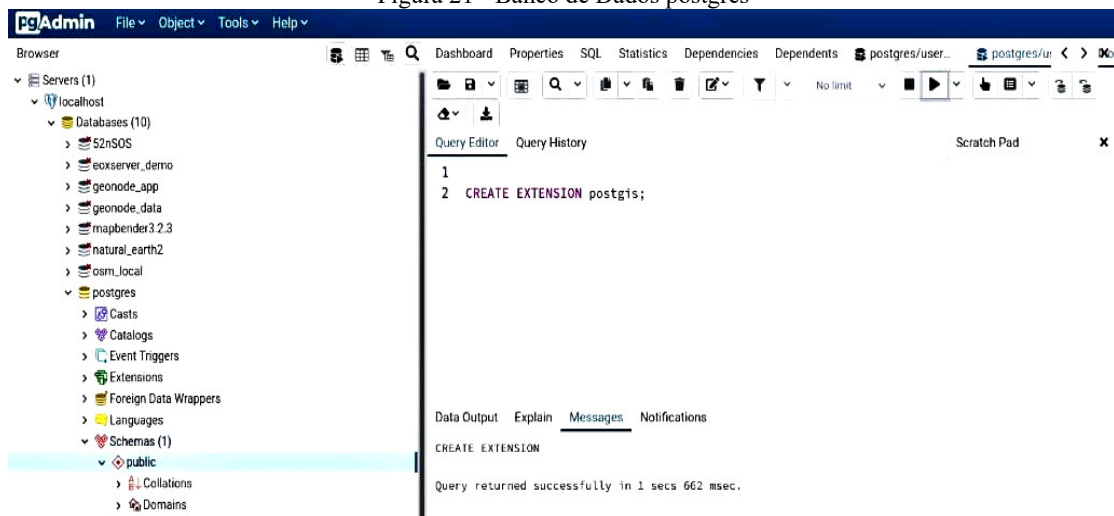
Figura 21 - Banco de Dados postgres

pgAdmin File Object Tools Help

Browser

Servers (1)
localhost
Databases (10)
52nSOS
eoxserver_demo
geonode_app
geonode_data
mapbender3.2.3
natural_earth2
osm_local
postgres
Casts
Catalogs
Event Triggers
Extensions
Foreign Data Wrappers
Languages
Schemas (1)
public
Collations
Domains

Dashboard Properties SQL Statistics Dependencies Dependents postgres/user... postgres/u

No limit

Query Editor Query History

Scratch Pad

1
2 CREATE EXTENSION postgis;

Data Output Explain Messages Notifications

CREATE EXTENSION

Query returned successfully in 1 secs 662 msec.